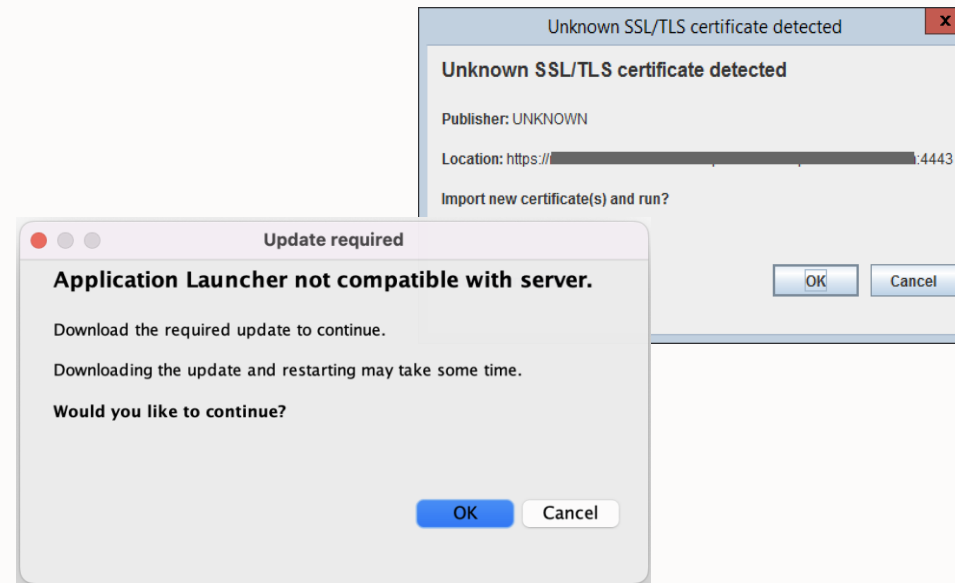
Unknown SSL/TLS certificate detected

x

Unknown SSL/TLS certificate detected

Publisher: UNKNOWN

Location: https://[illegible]:4443

Import new certificate(s) and run?

OK

Cancel

Update required

Application Launcher not compatible with server.

Download the required update to continue.

Downloading the update and restarting may take some time.

Would you like to continue?

OK

Cancel